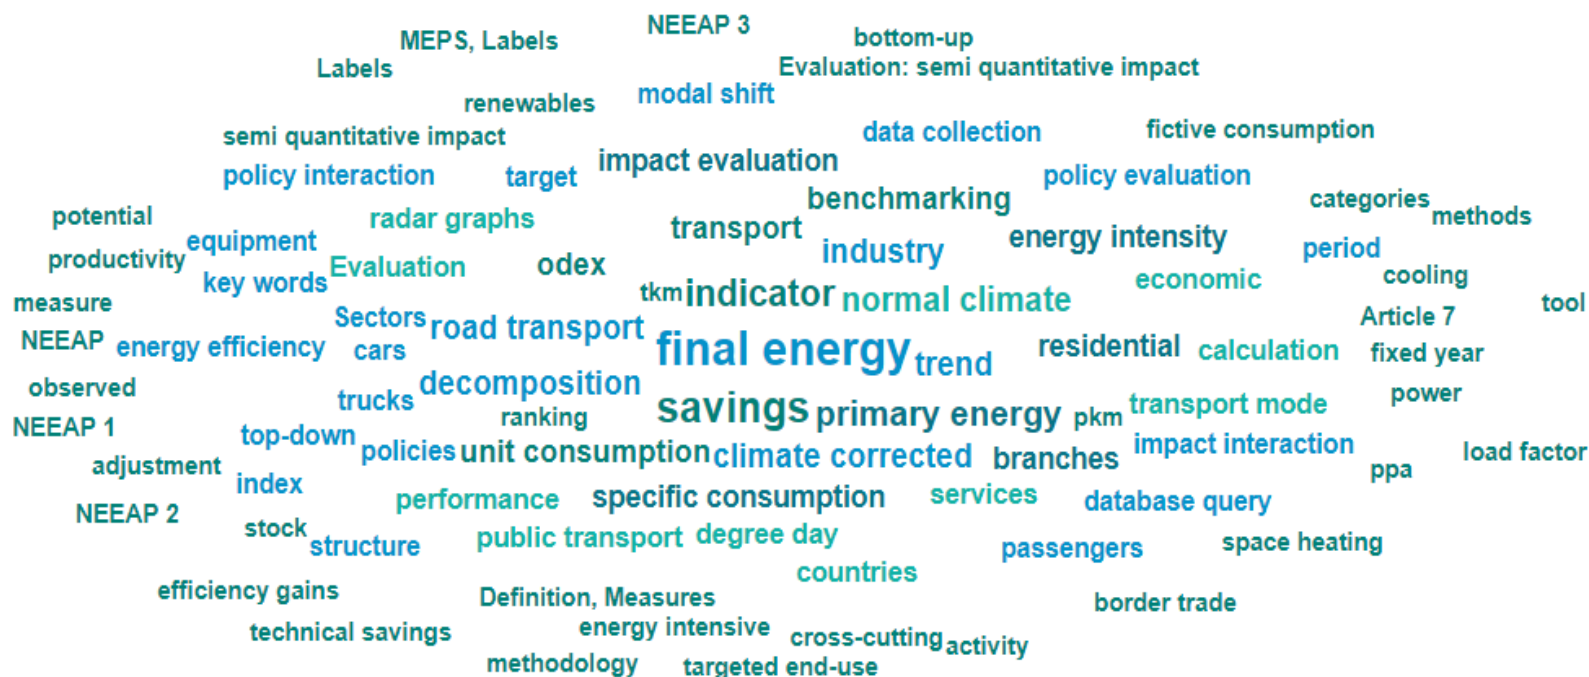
MEPS, Labels
NEEAP 3
bottom-up
Labels
Evaluation: semi quantitative impact
renewables
modal shift
semi quantitative impact
data collection
fictive consumption
policy interaction
target
impact evaluation
policy evaluation
benchmarking
categories
potential
radar graphs
methods
equipment
transport
energy intensity
productivity
industry
period
Evaluation
odex
key words
economic
cooling
measure
tkm
indicator
normal climate
tool
Sectors
Article 7
NEEAP
road transport
energy efficiency
cars
final energy
trend
residential
calculation
fixed year
observed
decomposition
trucks
savings
primary energy
pkm
transport mode
power
NEEAP 1
ranking
top-down
impact interaction
load factor
policies
unit consumption
climate corrected
branches
adjustment
ppa
index
specific consumption
services
performance
database query
NEEAP 2
stock
structure
public transport
degree day
passengers
space heating
countries
efficiency gains
Definition, Measures
border trade
technical savings
energy intensive
cross-cutting
activity
methodology
targeted end-use